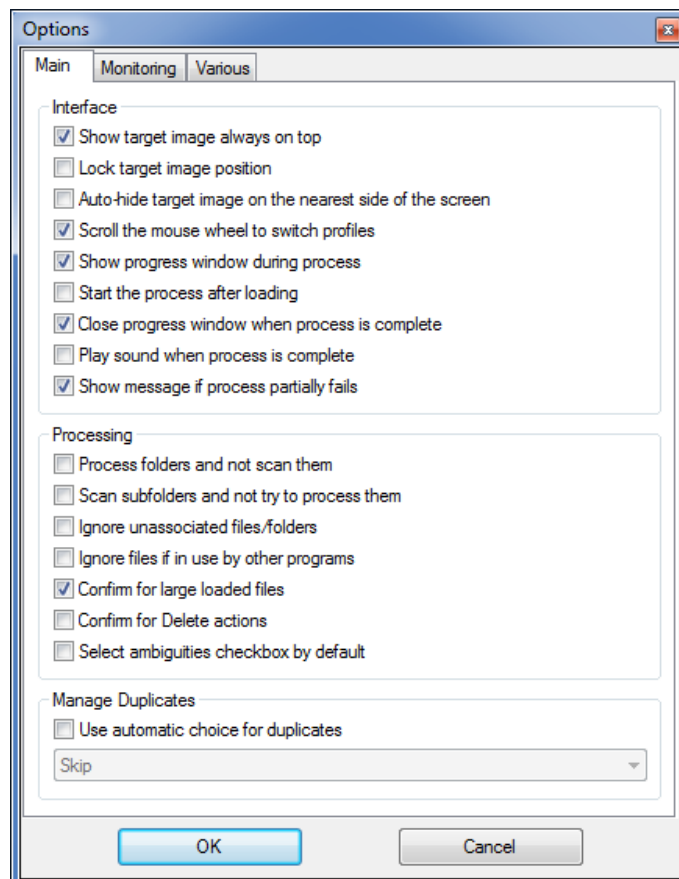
Options

Main | Monitoring | Various

Interface

☑ Show target image always on top
☐ Lock target image position
☐ Auto-hide target image on the nearest side of the screen
☑ Scroll the mouse wheel to switch profiles
☑ Show progress window during process
☐ Start the process after loading
☑ Close progress window when process is complete
☐ Play sound when process is complete
☑ Show message if process partially fails

Processing

☐ Process folders and not scan them
☐ Scan subfolders and not try to process them
☐ Ignore unassociated files/folders
☐ Ignore files if in use by other programs
☑ Confirm for large loaded files
☐ Confirm for Delete actions
☐ Select ambiguities checkbox by default

Manage Duplicates

☐ Use automatic choice for duplicates

Skip

OK

Cancel